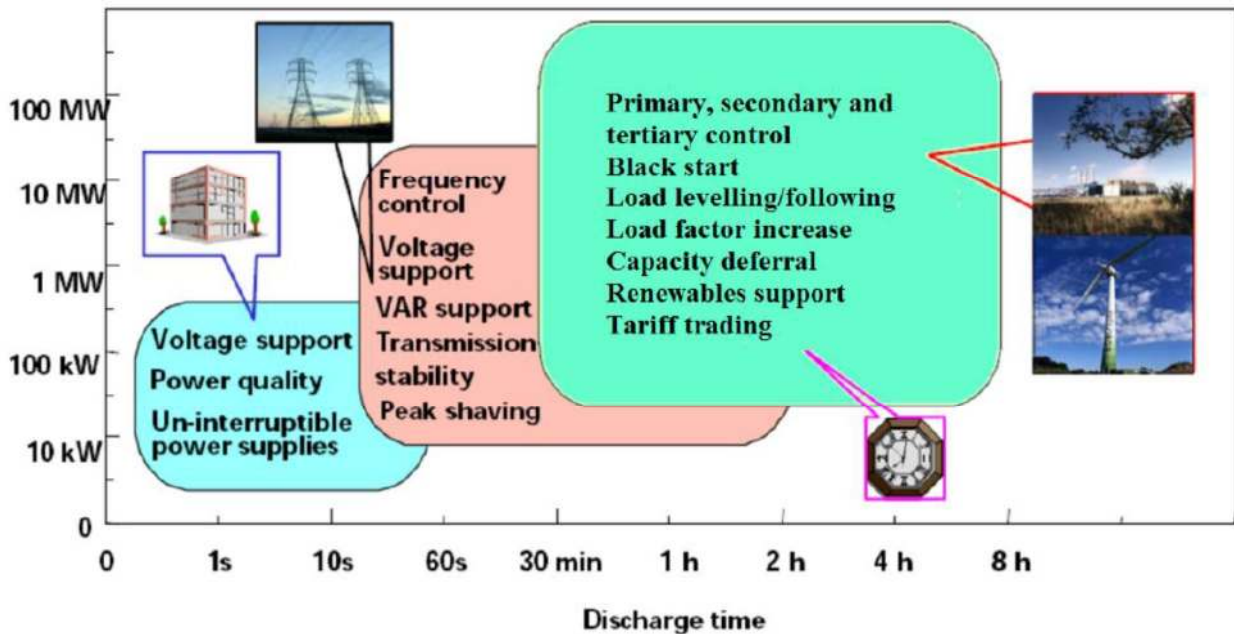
100 MW
10 MW
1 MW
100 kW
10 kW
0

Voltage support
Power quality
Un-interruptible power supplies

Frequency control
Voltage support
VAR support
Transmission stability
Peak shaving

Primary, secondary and tertiary control
Black start
Load levelling/following
Load factor increase
Capacity deferral
Renewables support
Tariff trading

0 1s 10s 60s 30 min 1 h 2 h 4 h 8 h

Discharge time